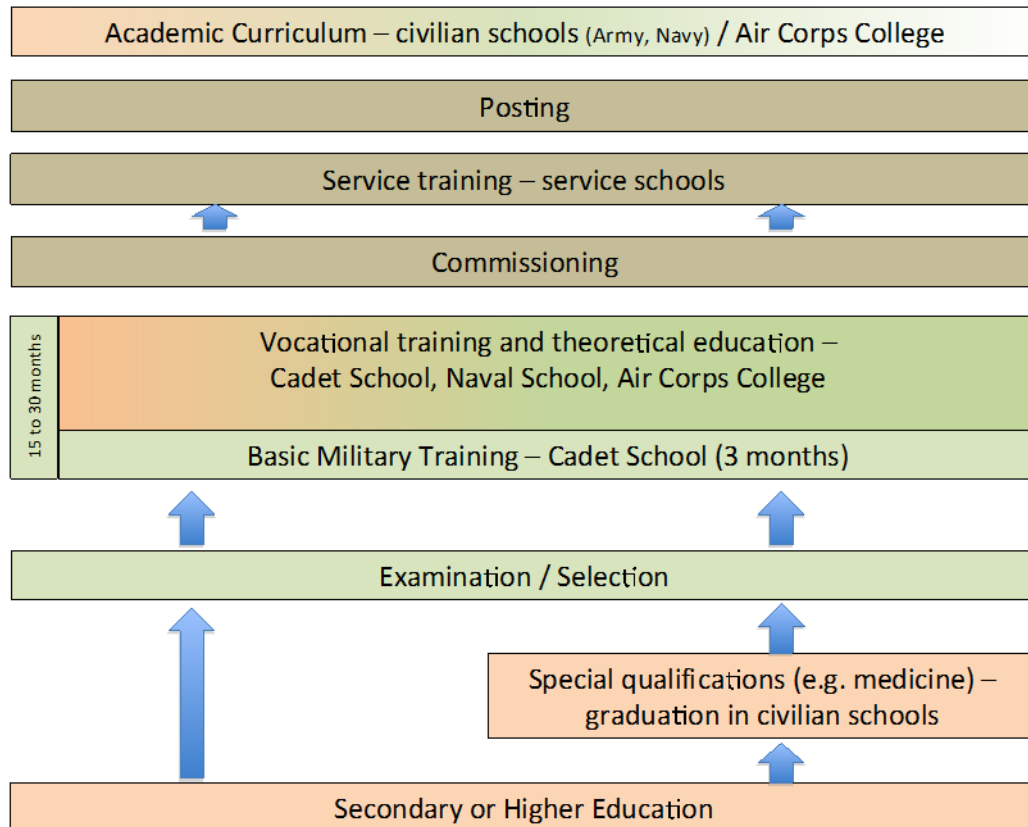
Academic Curriculum – civilian schools (Army, Navy) / Air Corps College

Posting

Service training – service schools

Commissioning

15 to 30 months

Vocational training and theoretical education – Cadet School, Naval School, Air Corps College

Basic Military Training – Cadet School (3 months)

Examination / Selection

Special qualifications (e.g. medicine) – graduation in civilian schools

Secondary or Higher Education